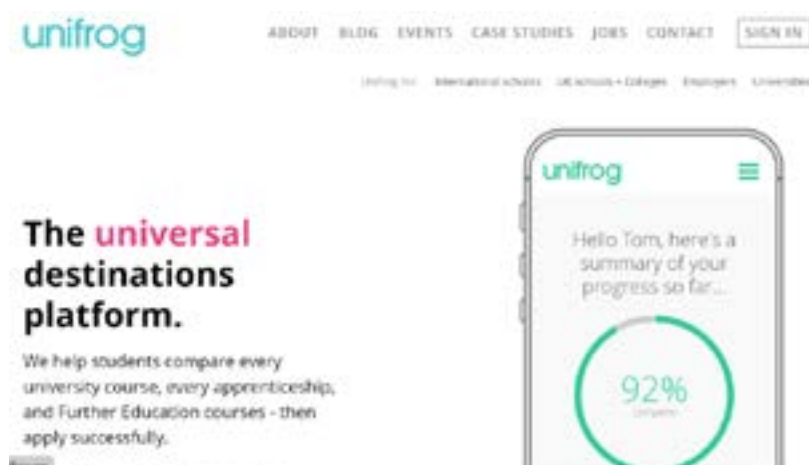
unifrog

ABOUT BLOG EVENTS CASE STUDIES JOBS CONTACT SIGN IN

Unifrog Inc International schools UK schools + Colleges Employers Universities

The universal destinations platform.

We help students compare every university course, every apprenticeship, and Further Education courses - then apply successfully.

unifrog

Hello Tom, here's a summary of your progress so far...

92%

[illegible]